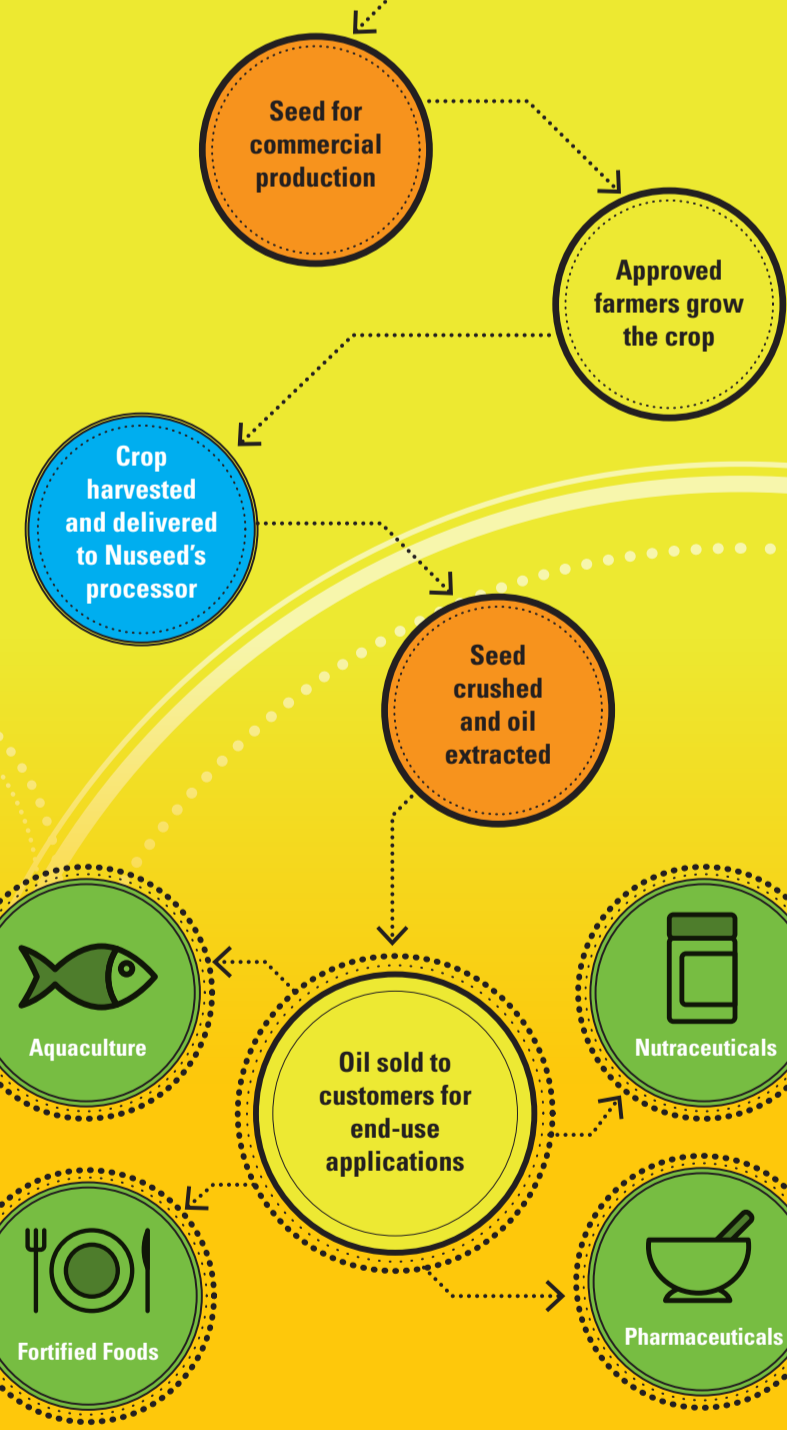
Seed for commercial production

Approved farmers grow the crop

Crop harvested and delivered to Nuseed's processor

Seed crushed and oil extracted

Aquaculture

Oil sold to customers for end-use applications

Nutraceuticals

Fortified Foods

Pharmaceuticals